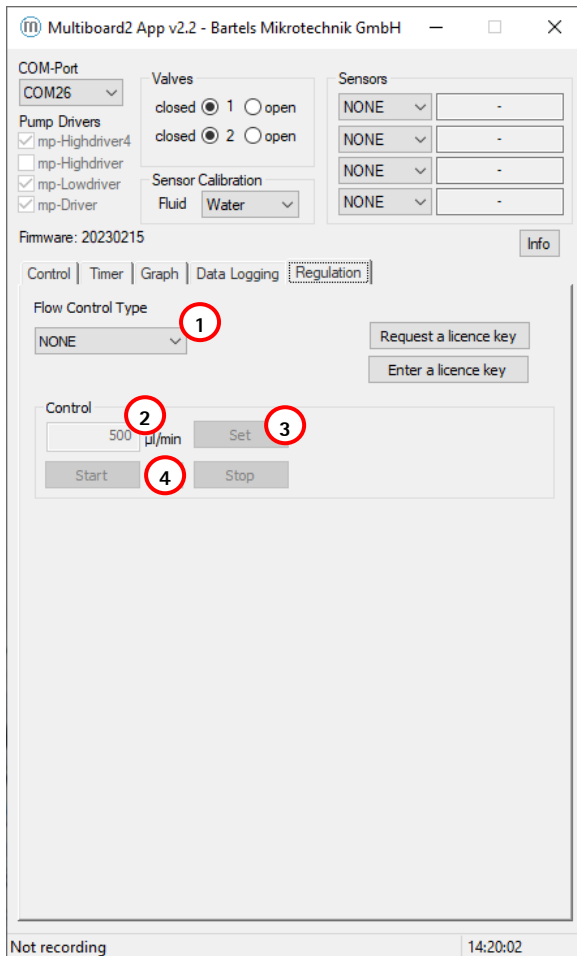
Multiboard2 App v2.2 - Bartels Mikrotechnik GmbH

COM-Port
COM26

Valves
closed 1 open
closed 2 open

Sensors
NONE -
NONE -
NONE -
NONE -

Pump Drivers
mp-Highdriver4
mp-Highdriver
mp-Lowdriver
mp-Driver

Sensor Calibration
Fluid Water

Firmware: 20230215

Info

Control Timer Graph Data Logging Regulation

Flow Control Type
1
NONE

Request a licence key
Enter a licence key

Control
2
500 µl/min
Set
3
Start
4
Stop

Not recording
14:20:02